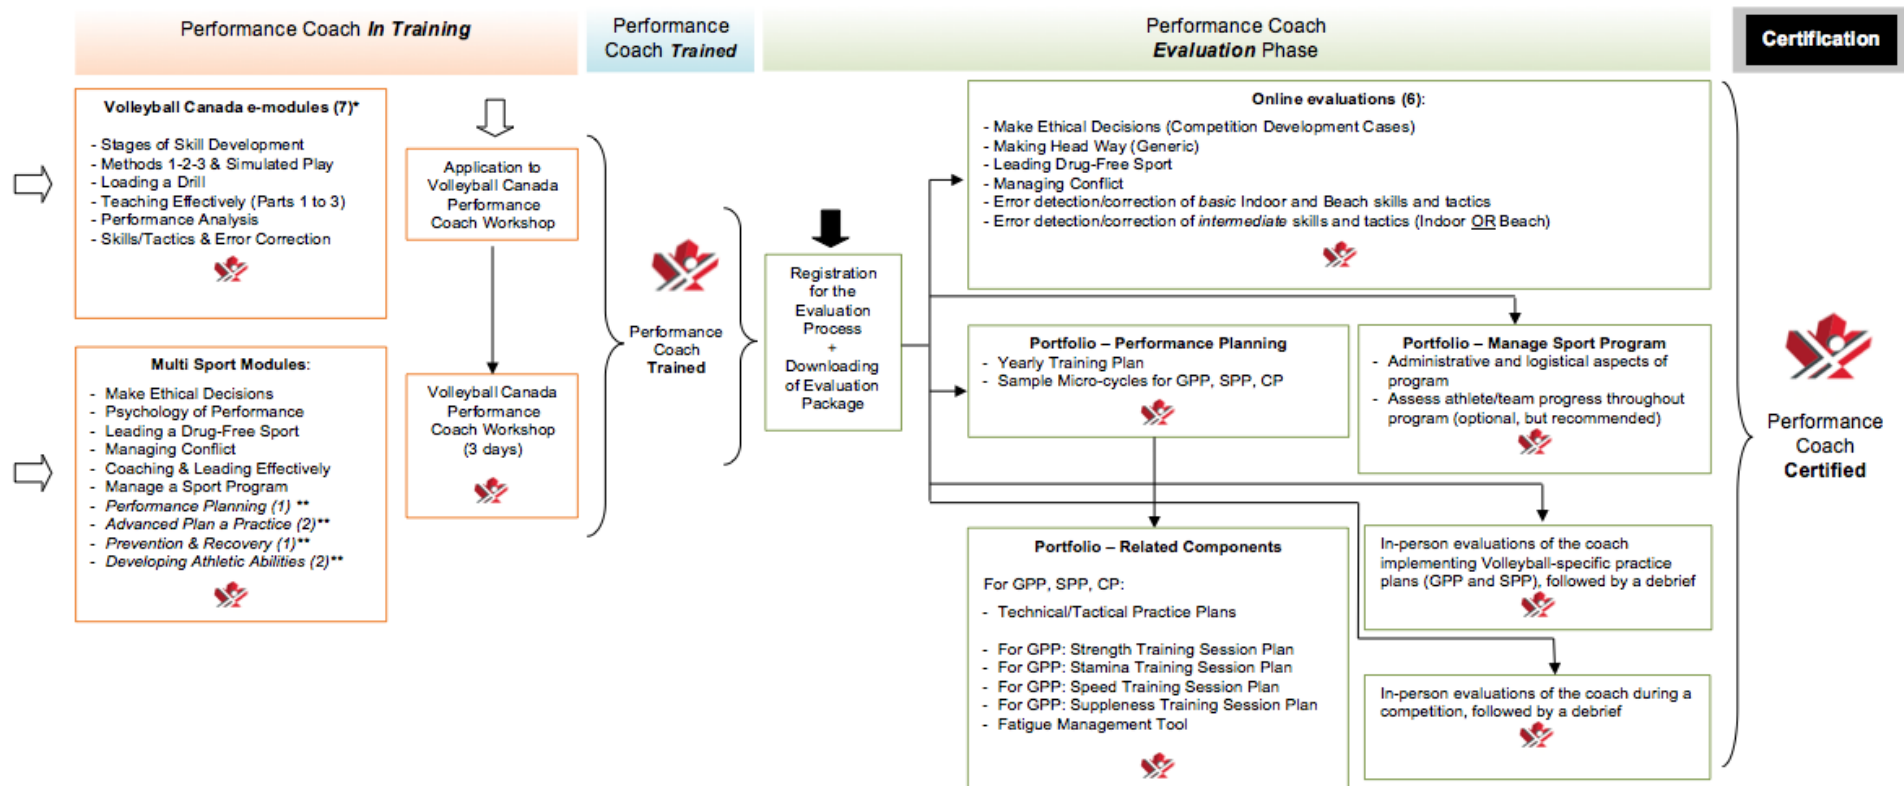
Performance Coach *In Training*

Performance Coach *Trained*

Performance Coach *Evaluation* Phase

Certification

**Volleyball Canada e-modules (7)\***

- Stages of Skill Development
- Methods 1-2-3 & Simulated Play
- Loading a Drill
- Teaching Effectively (Parts 1 to 3)
- Performance Analysis
- Skills/Tactics & Error Correction

**Multi Sport Modules**:

- Make Ethical Decisions
- Psychology of Performance
- Leading a Drug-Free Sport
- Managing Conflict
- Coaching & Leading Effectively
- Manage a Sport Program
- *Performance Planning (1)* \*\*
- *Advanced Plan a Practice (2)*\*\*
- *Prevention & Recovery (1)*\*\*
- *Developing Athletic Abilities (2)*\*\*

Application to Volleyball Canada Performance Coach Workshop

Volleyball Canada Performance Coach Workshop (3 days)

Performance Coach **Trained**

Registration for the Evaluation Process + Downloading of Evaluation Package

**Online evaluations (6)**:

- Make Ethical Decisions (Competition Development Cases)
- Making Head Way (Generic)
- Leading Drug-Free Sport
- Managing Conflict
- Error detection/correction of *basic* Indoor and Beach skills and tactics
- Error detection/correction of *intermediate* skills and tactics (Indoor OR Beach)

**Portfolio – Performance Planning**

- Yearly Training Plan
- Sample Micro-cycles for GPP, SPP, CP

**Portfolio – Manage Sport Program**

- Administrative and logistical aspects of program
- Assess athlete/team progress throughout program (optional, but recommended)

**Portfolio – Related Components**

For GPP, SPP, CP:

- Technical/Tactical Practice Plans

- For GPP: Strength Training Session Plan
- For GPP: Stamina Training Session Plan
- For GPP: Speed Training Session Plan
- For GPP: Suppleness Training Session Plan
- Fatigue Management Tool

In-person evaluations of the coach implementing Volleyball-specific practice plans (GPP and SPP), followed by a debrief

In-person evaluations of the coach during a competition, followed by a debrief

Performance Coach **Certified**